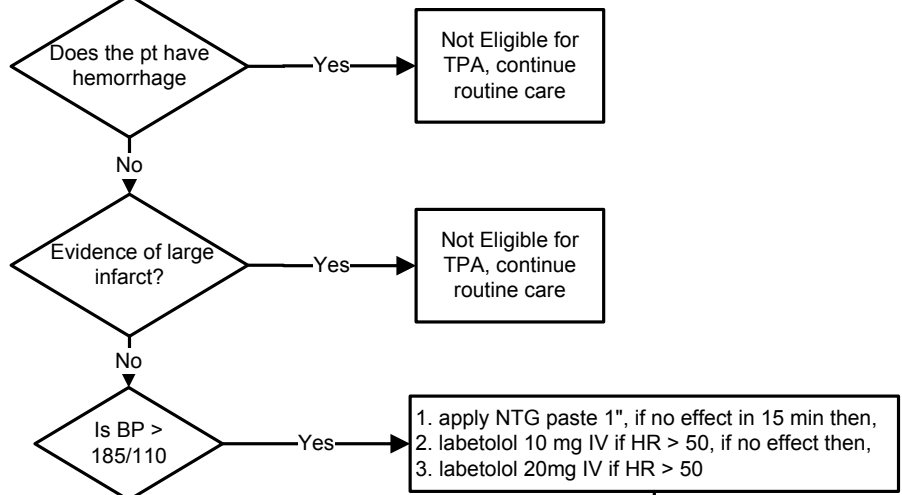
Does the pt have hemorrhage

Yes

Not Eligible for TPA, continue routine care

No

Evidence of large infarct?

Yes

Not Eligible for TPA, continue routine care

No

Is BP > 185/110

Yes

1. apply NTG paste 1", if no effect in 15 min then,
2. labetolol 10 mg IV if HR > 50, if no effect then,
3. labetolol 20mg IV if HR > 50